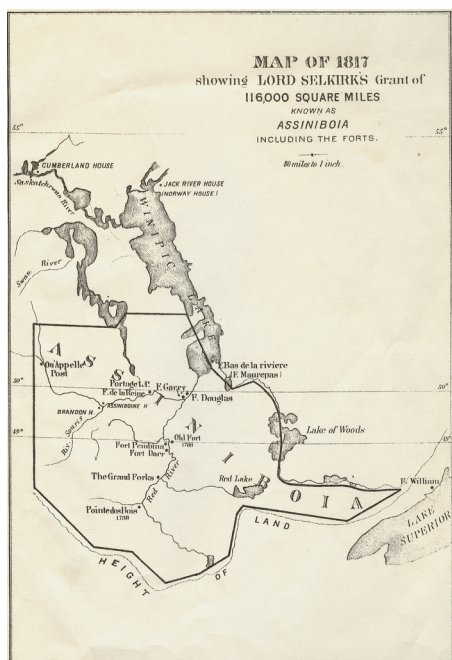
MAP OF 1817
showing LORD SELKIRK'S Grant of
116,000 SQUARE MILES
KNOWN AS
ASSINIBOIA
INCLUDING THE FORTS.

80 miles to 1 inch.

55°
55°
CUMBERLAND HOUSE
Saskatchewan River
JACK RIVER HOUSE
(NORWAY HOUSE)
WINNIPEG
Swan River
LAKE
ASSINIBOIA
Qu'Appelle Post
Bas de la riviere
F. Maurepas
50°
50°
Portage La P.
F. de la Reine
F. Garry
F. Douglas
BRANDON H.
ASSINIBOINE H.
Riv. Souris
49°
49°
Lake of Woods
Fort Pembina
Fort Daer
Old Fort
1780
The Grand Forks
Red River
Red Lake
F. William
Pointe du Bois
1738
LAND
HEIGHT
OF
LAKE SUPERIOR